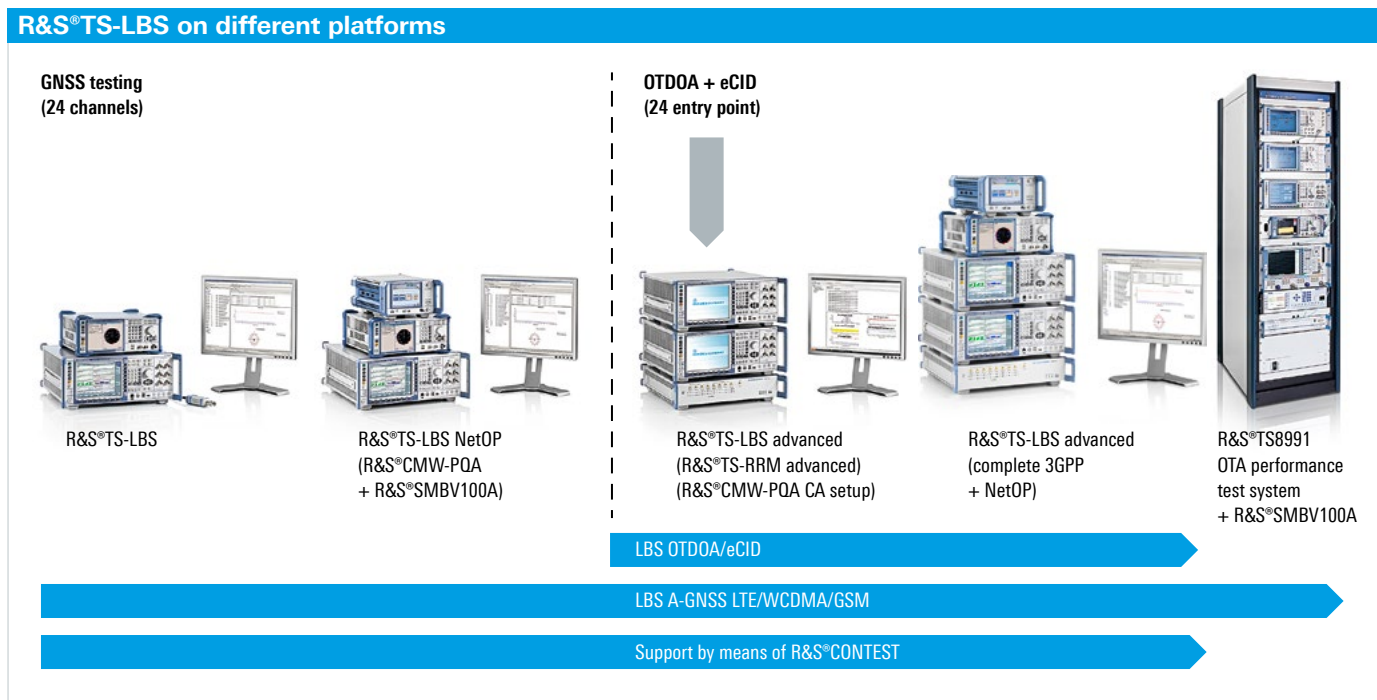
R&S®TS-LBS on different platforms

GNSS testing
(24 channels)

OTDOA + eCID
(24 entry point)

R&S®TS-LBS

R&S®TS-LBS NetOP
(R&S®CMW-PQA
+ R&S®SMBV100A)

R&S®TS-LBS advanced
(R&S®TS-RRM advanced)
(R&S®CMW-PQA CA setup)

R&S®TS-LBS advanced
(complete 3GPP
+ NetOP)

R&S®TS8991
OTA performance
test system
+ R&S®SMBV100A

LBS OTDOA/eCID

LBS A-GNSS LTE/WCDMA/GSM

Support by means of R&S®CONTEST